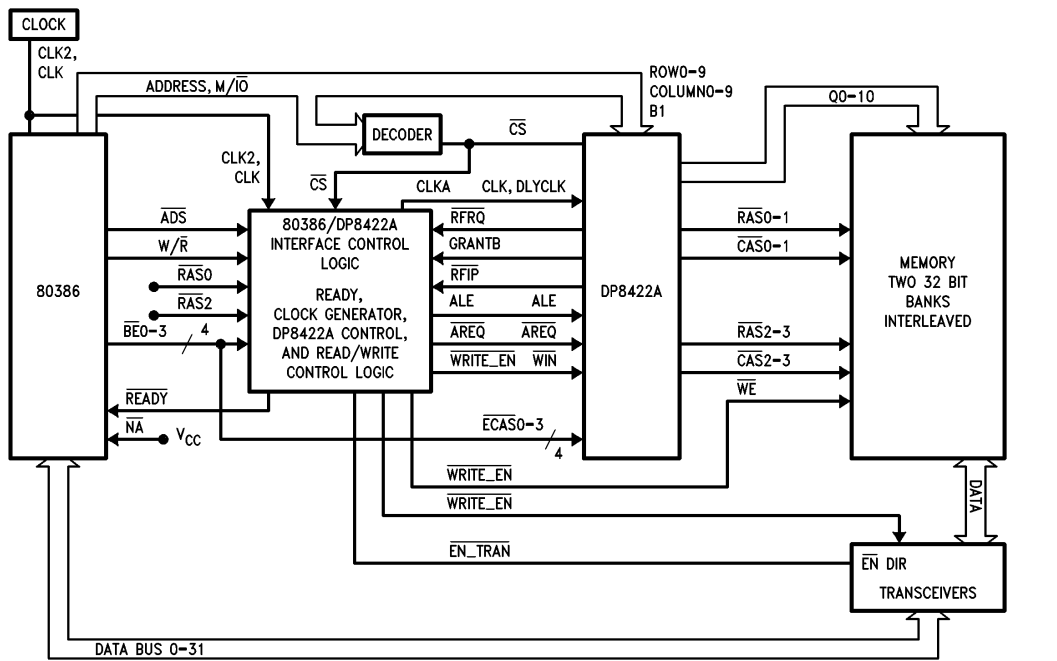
CLOCK

CLK2, CLK

ADDRESS, M/$\overline{IO}$

ROW0-9
COLUMN0-9
B1

Q0-10

DECODER

$\overline{CS}$

CLK2, CLK

$\overline{CS}$

CLKA

CLK, DLYCLK

80386

$\overline{ADS}$

W/$\overline{R}$

$\overline{RAS0}$

$\overline{RAS2}$

$\overline{BE0-3}$

4

80386/DP8422A INTERFACE CONTROL LOGIC

READY, CLOCK GENERATOR, DP8422A CONTROL, AND READ/WRITE CONTROL LOGIC

$\overline{RFRQ}$

GRANTB

$\overline{RFIP}$

ALE

ALE

$\overline{AREQ}$

$\overline{AREQ}$

$\overline{WRITE\_EN}$

$\overline{WIN}$

DP8422A

$\overline{RAS0-1}$

$\overline{CAS0-1}$

$\overline{RAS2-3}$

$\overline{CAS2-3}$

$\overline{WE}$

MEMORY TWO 32 BIT BANKS INTERLEAVED

$\overline{READY}$

$\overline{NA}$

$V_{CC}$

$\overline{ECAS0-3}$

4

$\overline{WRITE\_EN}$

$\overline{WRITE\_EN}$

DATA

$\overline{EN\_TRAN}$

$\overline{EN}$ DIR

TRANSCEIVERS

DATA BUS 0-31